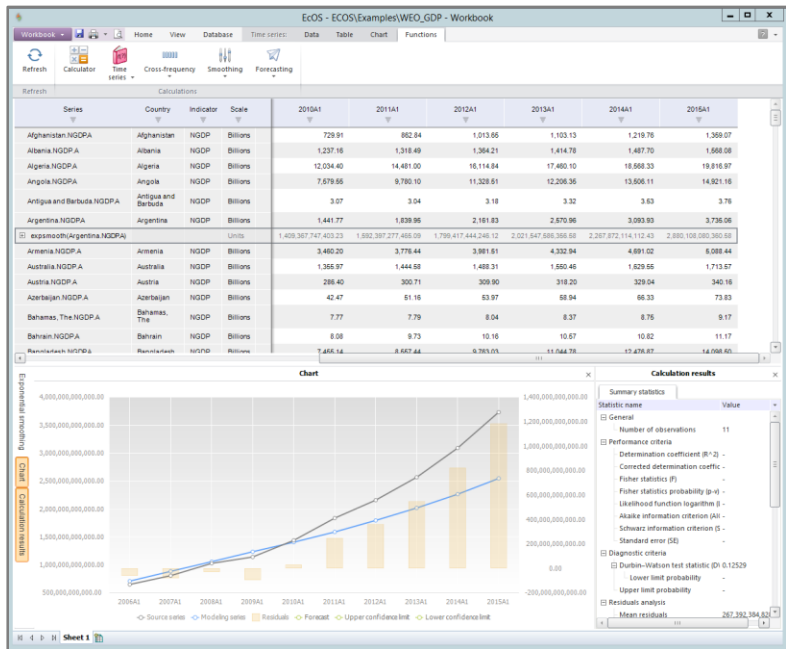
EcOS - ECOS\Examples\WEO_GDP - Workbook

Workbook | Home | View | Database | Time series: | Data | Table | Chart | Functions

Refresh | Calculator | Time series | Cross-frequency | Smoothing | Forecasting

Refresh | Calculations

| Series | Country | Indicator | Scale | 2010A1 | 2011A1 | 2012A1 | 2013A1 | 2014A1 | 2015A1 |
|---|---|---|---|---|---|---|---|---|---|
| Afghanistan.NGDP.A | Afghanistan | NGDP | Billions | 729.91 | 862.84 | 1,013.65 | 1,103.13 | 1,219.76 | 1,369.07 |
| Albania.NGDP.A | Albania | NGDP | Billions | 1,237.16 | 1,318.49 | 1,364.21 | 1,414.78 | 1,487.70 | 1,568.08 |
| Algeria.NGDP.A | Algeria | NGDP | Billions | 12,034.40 | 14,481.00 | 16,114.84 | 17,460.10 | 18,568.33 | 19,816.97 |
| Angola.NGDP.A | Angola | NGDP | Billions | 7,579.55 | 9,780.10 | 11,328.51 | 12,206.35 | 13,506.11 | 14,921.16 |
| Antigua and Barbuda.NGDP.A | Antigua and Barbuda | NGDP | Billions | 3.07 | 3.04 | 3.18 | 3.32 | 3.53 | 3.76 |
| Argentina.NGDP.A | Argentina | NGDP | Billions | 1,441.77 | 1,839.95 | 2,161.83 | 2,570.96 | 3,093.93 | 3,736.06 |
| expsmooth(Argentina.NGDP.A) | | | Units | 1,409,367,747,403.23 | 1,592,397,277,466.09 | 1,799,417,444,246.12 | 2,021,547,586,366.68 | 2,267,872,114,112.43 | 2,880,108,080,360.68 |
| Armenia.NGDP.A | Armenia | NGDP | Billions | 3,460.20 | 3,776.44 | 3,981.61 | 4,332.94 | 4,691.02 | 5,088.44 |
| Australia.NGDP.A | Australia | NGDP | Billions | 1,355.97 | 1,444.58 | 1,488.31 | 1,550.46 | 1,629.55 | 1,713.57 |
| Austria.NGDP.A | Austria | NGDP | Billions | 286.40 | 300.71 | 309.90 | 318.20 | 329.04 | 340.16 |
| Azerbaijan.NGDP.A | Azerbaijan | NGDP | Billions | 42.47 | 51.16 | 53.97 | 58.94 | 66.33 | 73.83 |
| Bahamas, The.NGDP.A | Bahamas, The | NGDP | Billions | 7.77 | 7.79 | 8.04 | 8.37 | 8.75 | 9.17 |
| Bahrain.NGDP.A | Bahrain | NGDP | Billions | 8.08 | 9.73 | 10.16 | 10.57 | 10.82 | 11.17 |
| Bangladesh.NGDP.A | Bangladesh | NGDP | Billions | 7,455.14 | 8,557.44 | 9,783.03 | 11,044.78 | 12,476.87 | 14,098.50 |

Chart

Exponential smoothing
Chart
Calculation results

4,000,000,000,000.00
3,500,000,000,000.00
3,000,000,000,000.00
2,500,000,000,000.00
2,000,000,000,000.00
1,500,000,000,000.00
1,000,000,000,000.00
500,000,000,000.00

1,400,000,000,000.00
1,200,000,000,000.00
1,000,000,000,000.00
800,000,000,000.00
600,000,000,000.00
400,000,000,000.00
200,000,000,000.00
0.00
-200,000,000,000.00

2006A1 2007A1 2008A1 2009A1 2010A1 2011A1 2012A1 2013A1 2014A1 2015A1

Source series | Modeling series | Residuals | Forecast | Upper confidence limit | Lower confidence limit

Calculation results

Summary statistics

| Statistic name | Value |
|---|---|
| General | |
| Number of observations | 11 |
| Performance criteria | |
| Determination coefficient (R^2) | - |
| Corrected determination coeffic | - |
| Fisher statistics (F) | - |
| Fisher statistics probability (p-v) | - |
| Likelihood function logarithm (l | - |
| Akaike information criterion (AI | - |
| Schwarz information criterion (S | - |
| Standard error (SE) | - |
| Diagnostic criteria | |
| Durbin–Watson test statistic (D | 0.12529 |
| Lower limit probability | - |
| Upper limit probability | - |
| Residuals analysis | |
| Mean residuals | 267,392,384,82 |

Sheet 1